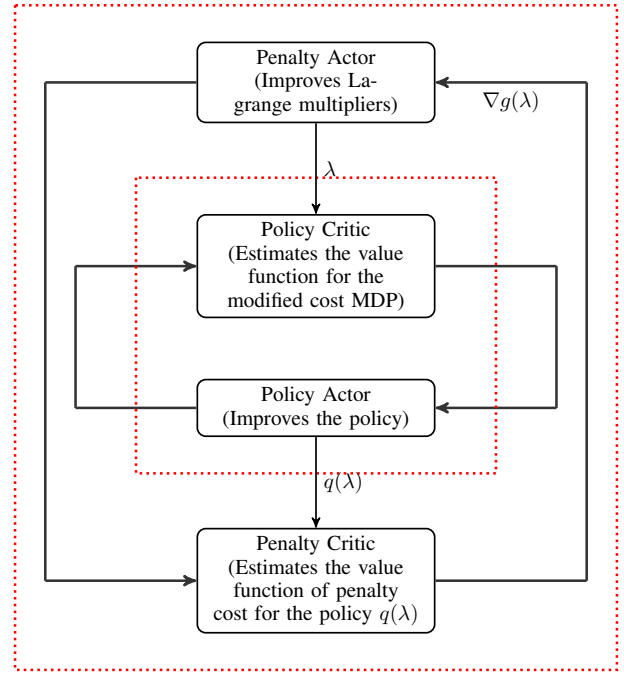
Penalty Actor (Improves Lagrange multipliers)

$\nabla g(\lambda)$

$\lambda$

Policy Critic (Estimates the value function for the modified cost MDP)

Policy Actor (Improves the policy)

$q(\lambda)$

Penalty Critic (Estimates the value function of penalty cost for the policy $q(\lambda)$